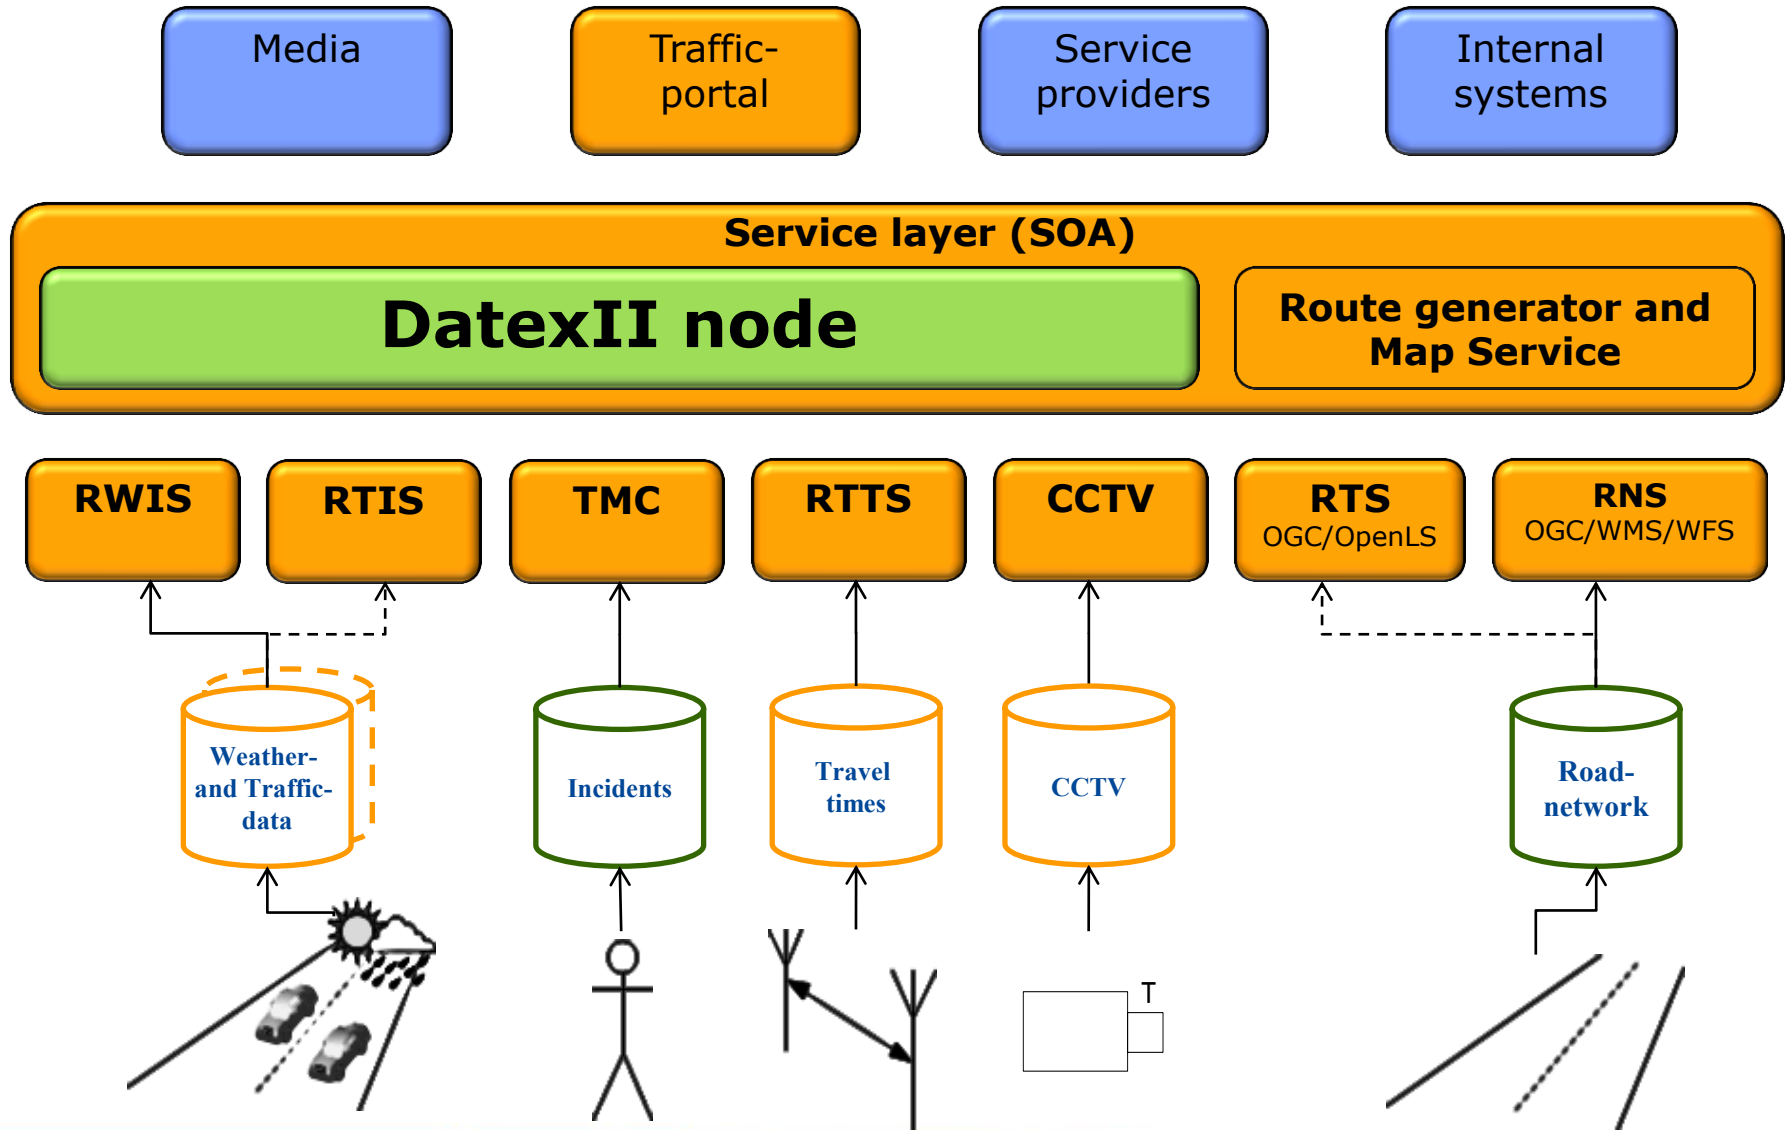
Media

Traffic-portal

Service providers

Internal systems

Service layer (SOA)

DatexII node

Route generator and Map Service

RWIS

RTIS

TMC

RTTS

CCTV

RTS
OGC/OpenLS

RNS
OGC/WMS/WFS

Weather- and Traffic-data

Incidents

Travel times

CCTV

Road-network